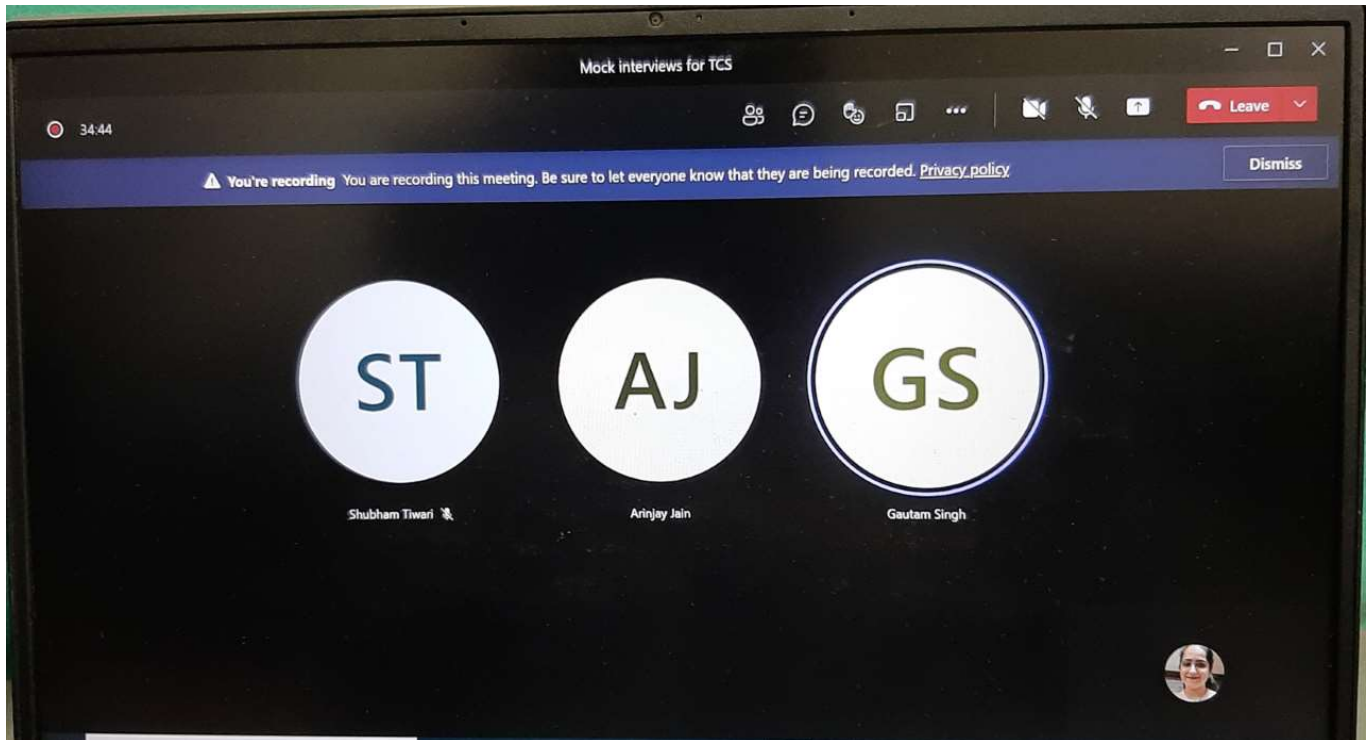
Mock interviews for TCS

34:44

Leave

You're recording You are recording this meeting. Be sure to let everyone know that they are being recorded. Privacy policy

Dismiss

ST

Shubham Tiwari

AJ

Arinjay Jain

GS

Gautam Singh